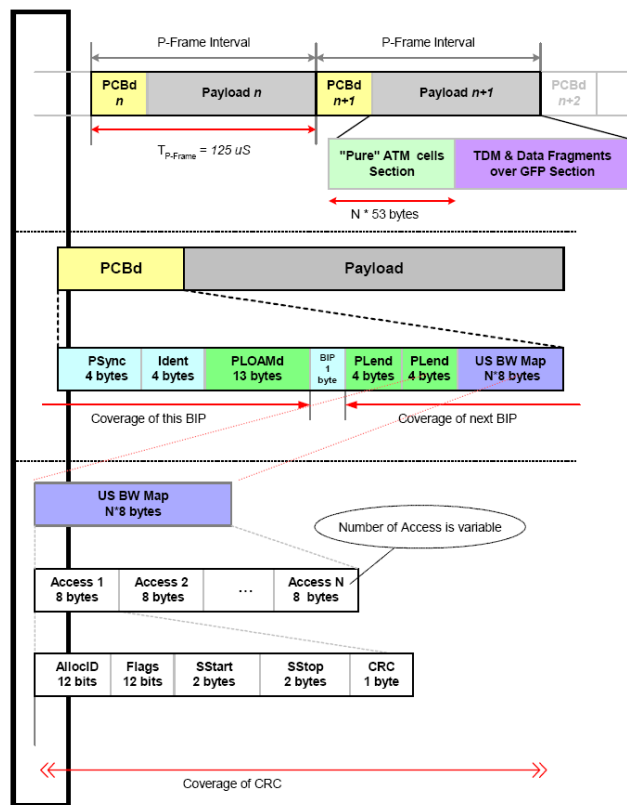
P-Frame Interval

P-Frame Interval

PCBd
n

Payload n

PCBd
n+1

Payload n+1

PCBd
n+2

T$_{P\text{-}Frame}$ = 125 uS

"Pure" ATM cells Section

TDM & Data Fragments over GFP Section

N * 53 bytes

PCBd

Payload

PSync
4 bytes

Ident
4 bytes

PLOAMd
13 bytes

BIP
1
byte

PLend
4 bytes

PLend
4 bytes

US BW Map
N*8 bytes

Coverage of this BIP

Coverage of next BIP

US BW Map
N*8 bytes

Number of Access is variable

Access 1
8 bytes

Access 2
8 bytes

...

Access N
8 bytes

AllocID
12 bits

Flags
12 bits

SStart
2 bytes

SStop
2 bytes

CRC
1 byte

Coverage of CRC